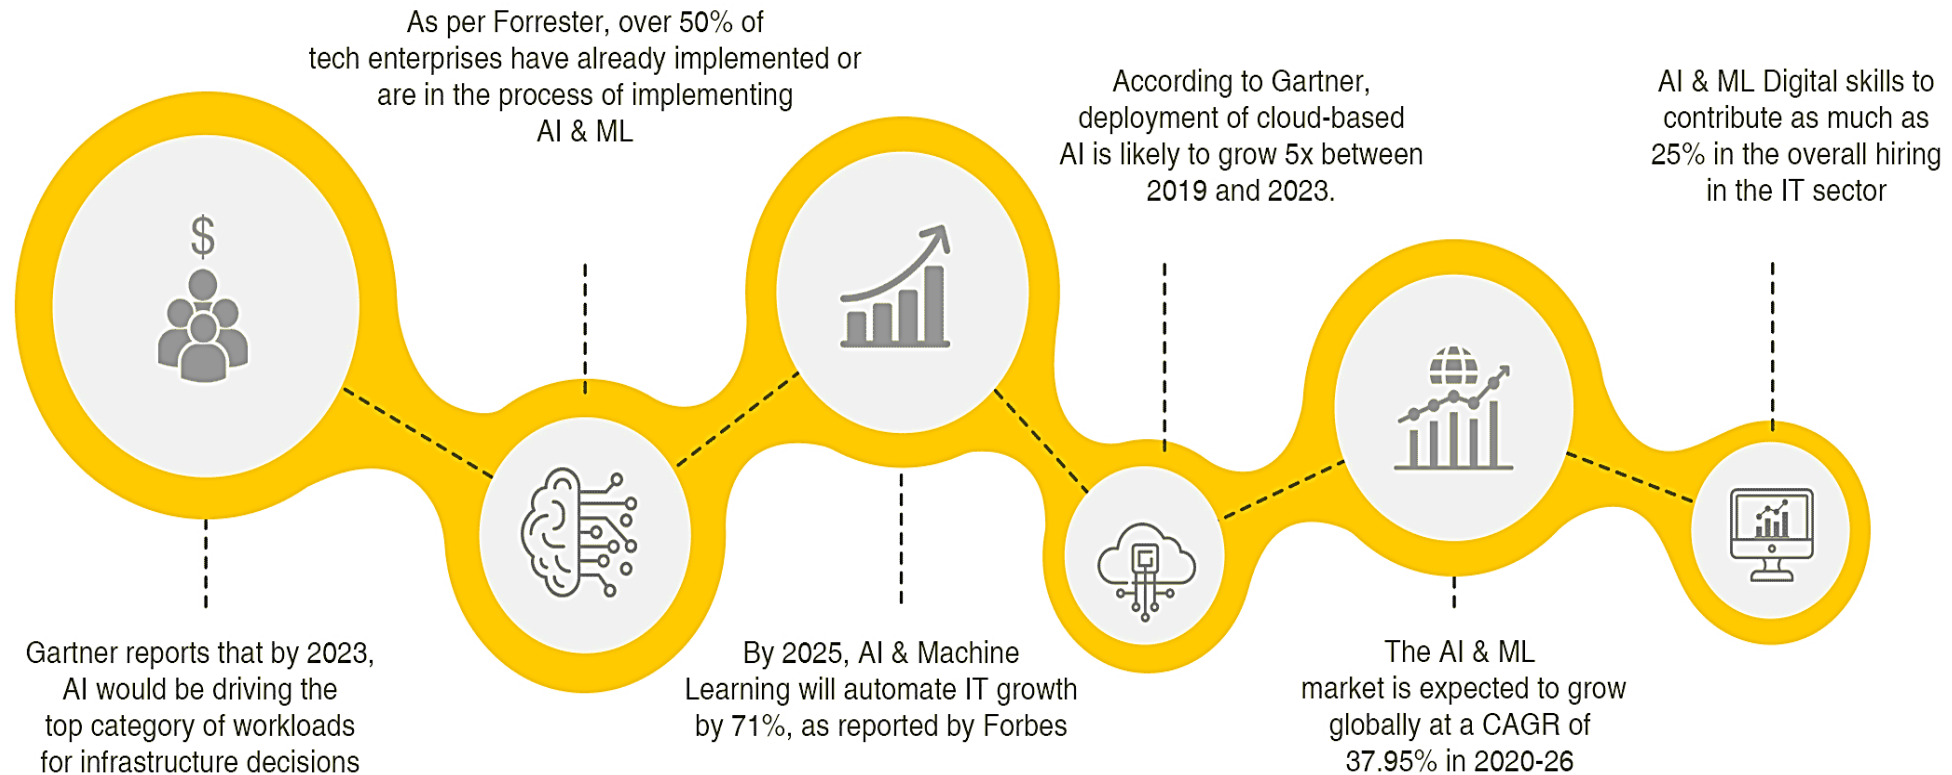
As per Forrester, over 50% of tech enterprises have already implemented or are in the process of implementing AI & ML

According to Gartner, deployment of cloud-based AI is likely to grow 5x between 2019 and 2023.

AI & ML Digital skills to contribute as much as 25% in the overall hiring in the IT sector

$

Gartner reports that by 2023, AI would be driving the top category of workloads for infrastructure decisions

By 2025, AI & Machine Learning will automate IT growth by 71%, as reported by Forbes

The AI & ML market is expected to grow globally at a CAGR of 37.95% in 2020-26